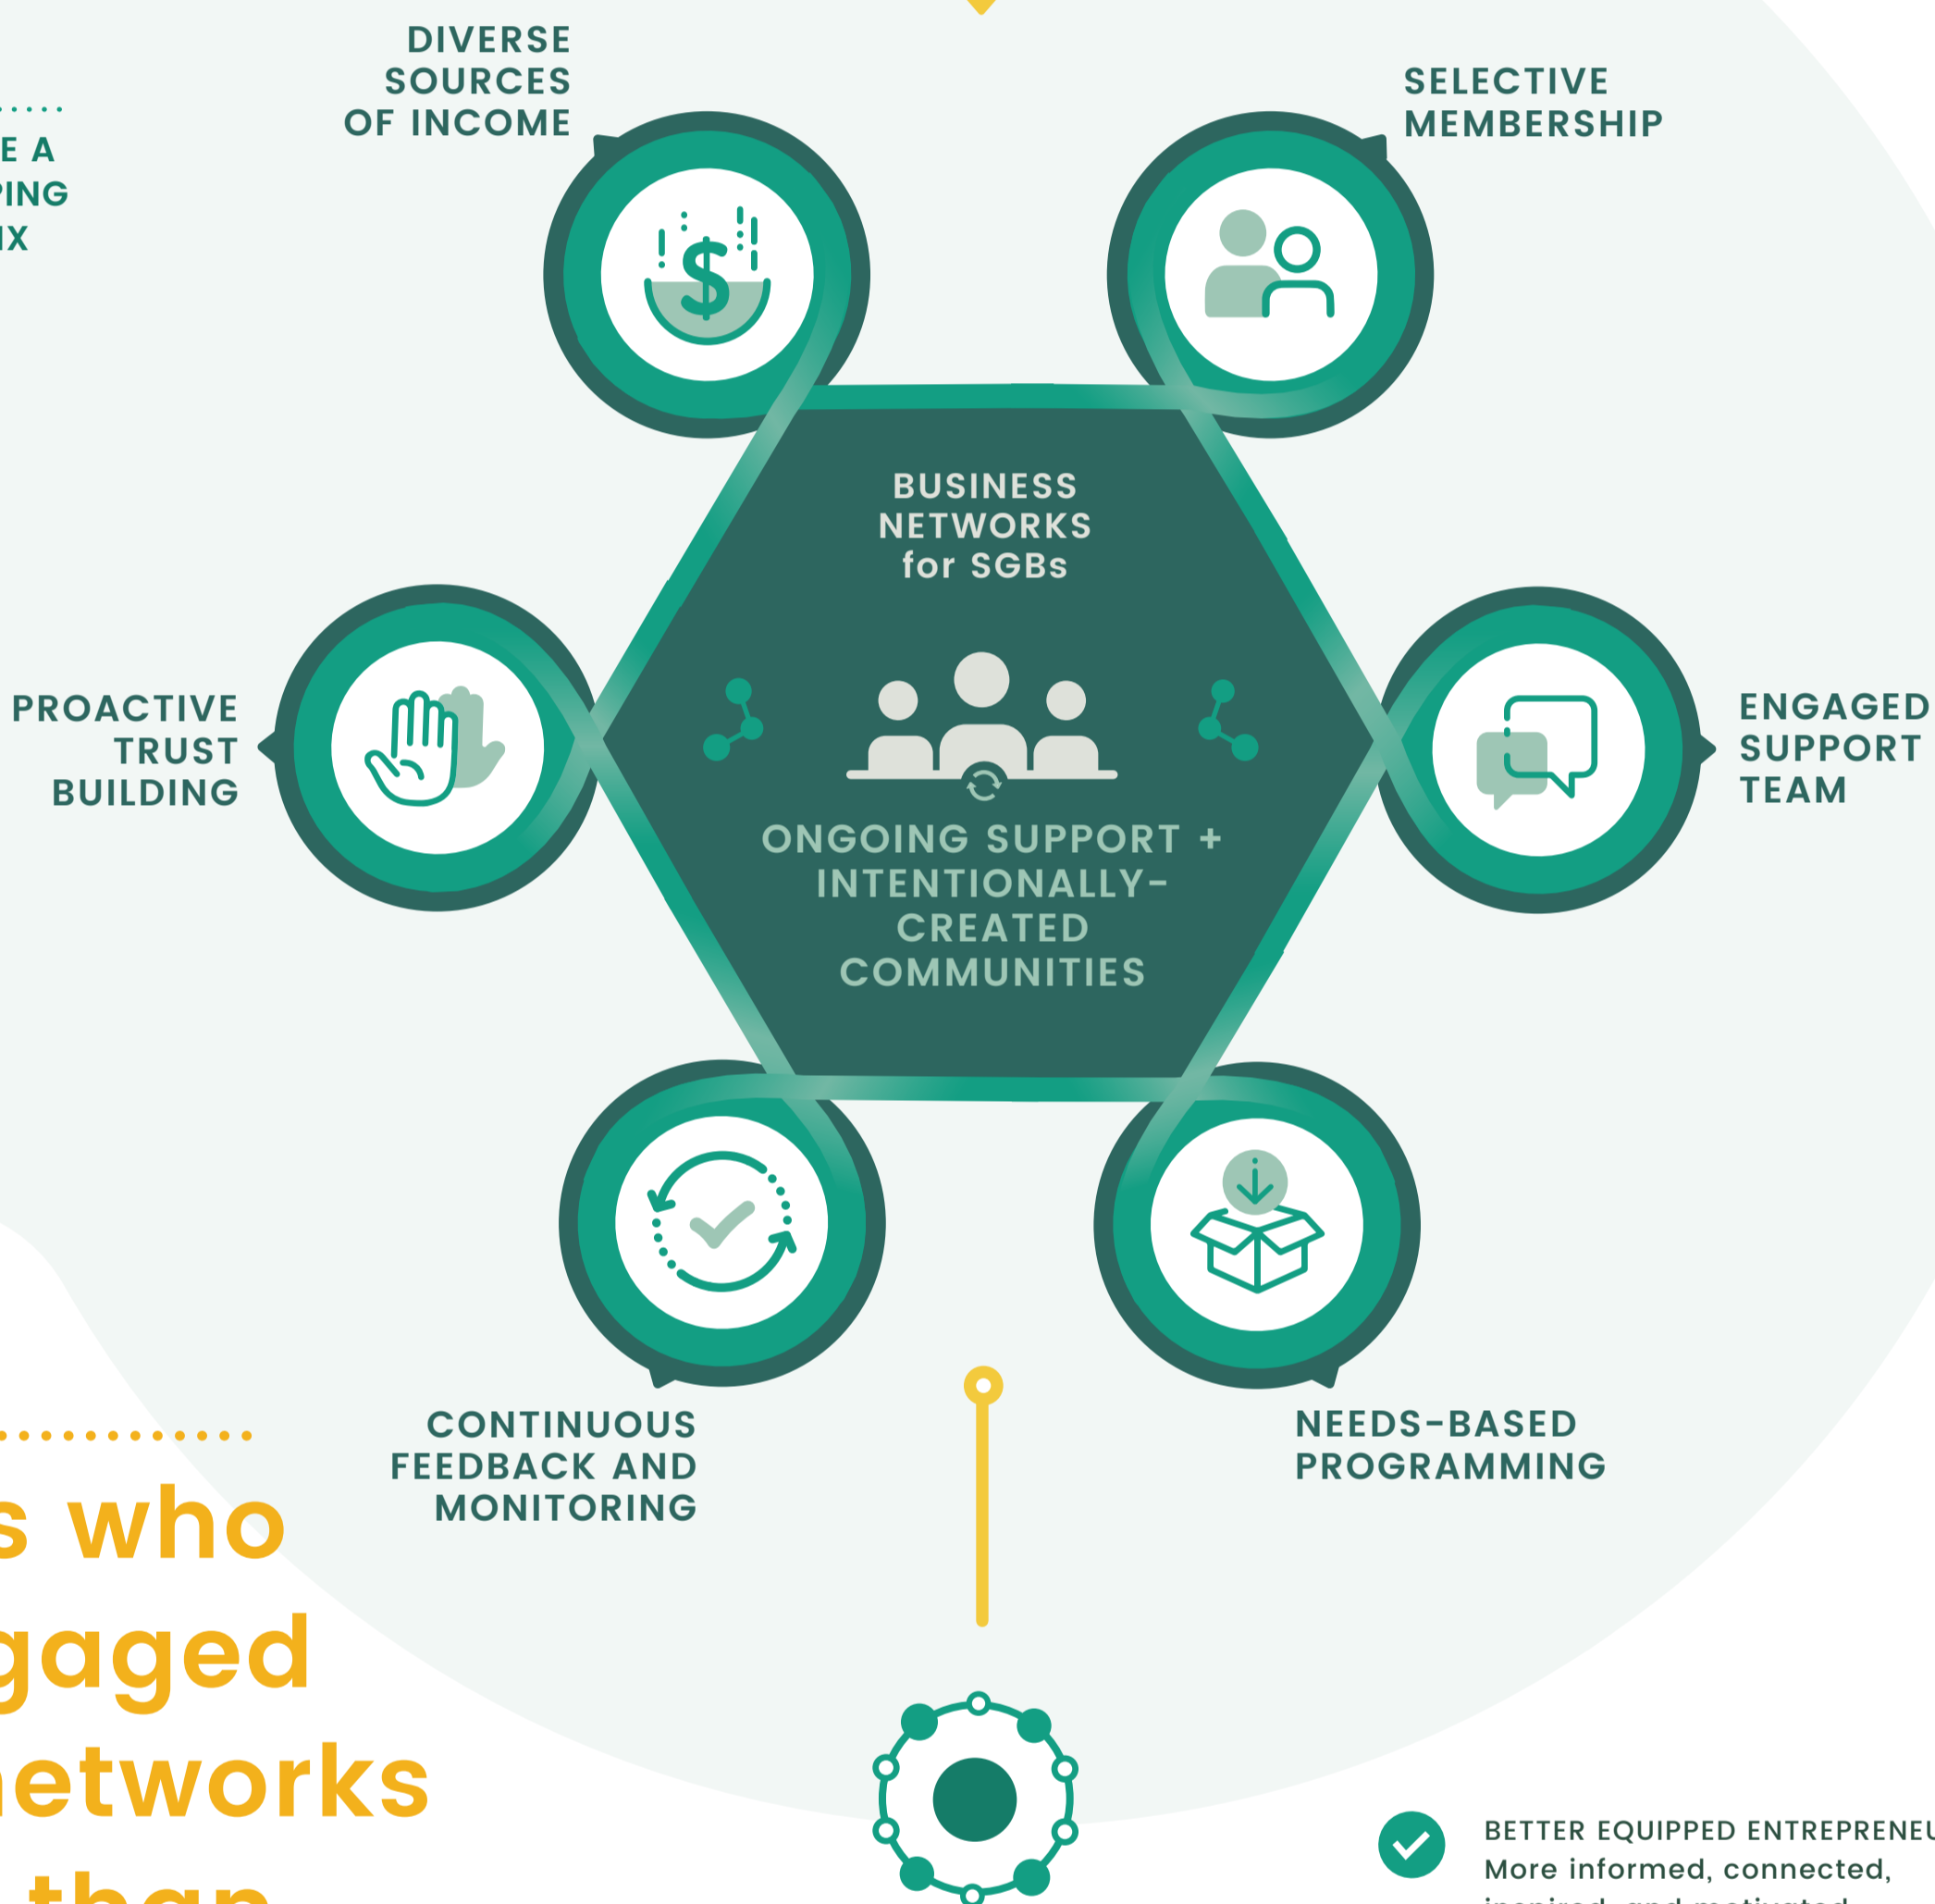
E A
PING
IX

DIVERSE SOURCES OF INCOME

SELECTIVE MEMBERSHIP

BUSINESS NETWORKS for SGBs

ONGOING SUPPORT + INTENTIONALLY-CREATED COMMUNITIES

PROACTIVE TRUST BUILDING

ENGAGED SUPPORT TEAM

CONTINUOUS FEEDBACK AND MONITORING

NEEDS-BASED PROGRAMMING

s who
gaged
networks
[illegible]

BETTER EQUIPPED ENTREPRENEU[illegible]
More informed, connected,
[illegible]